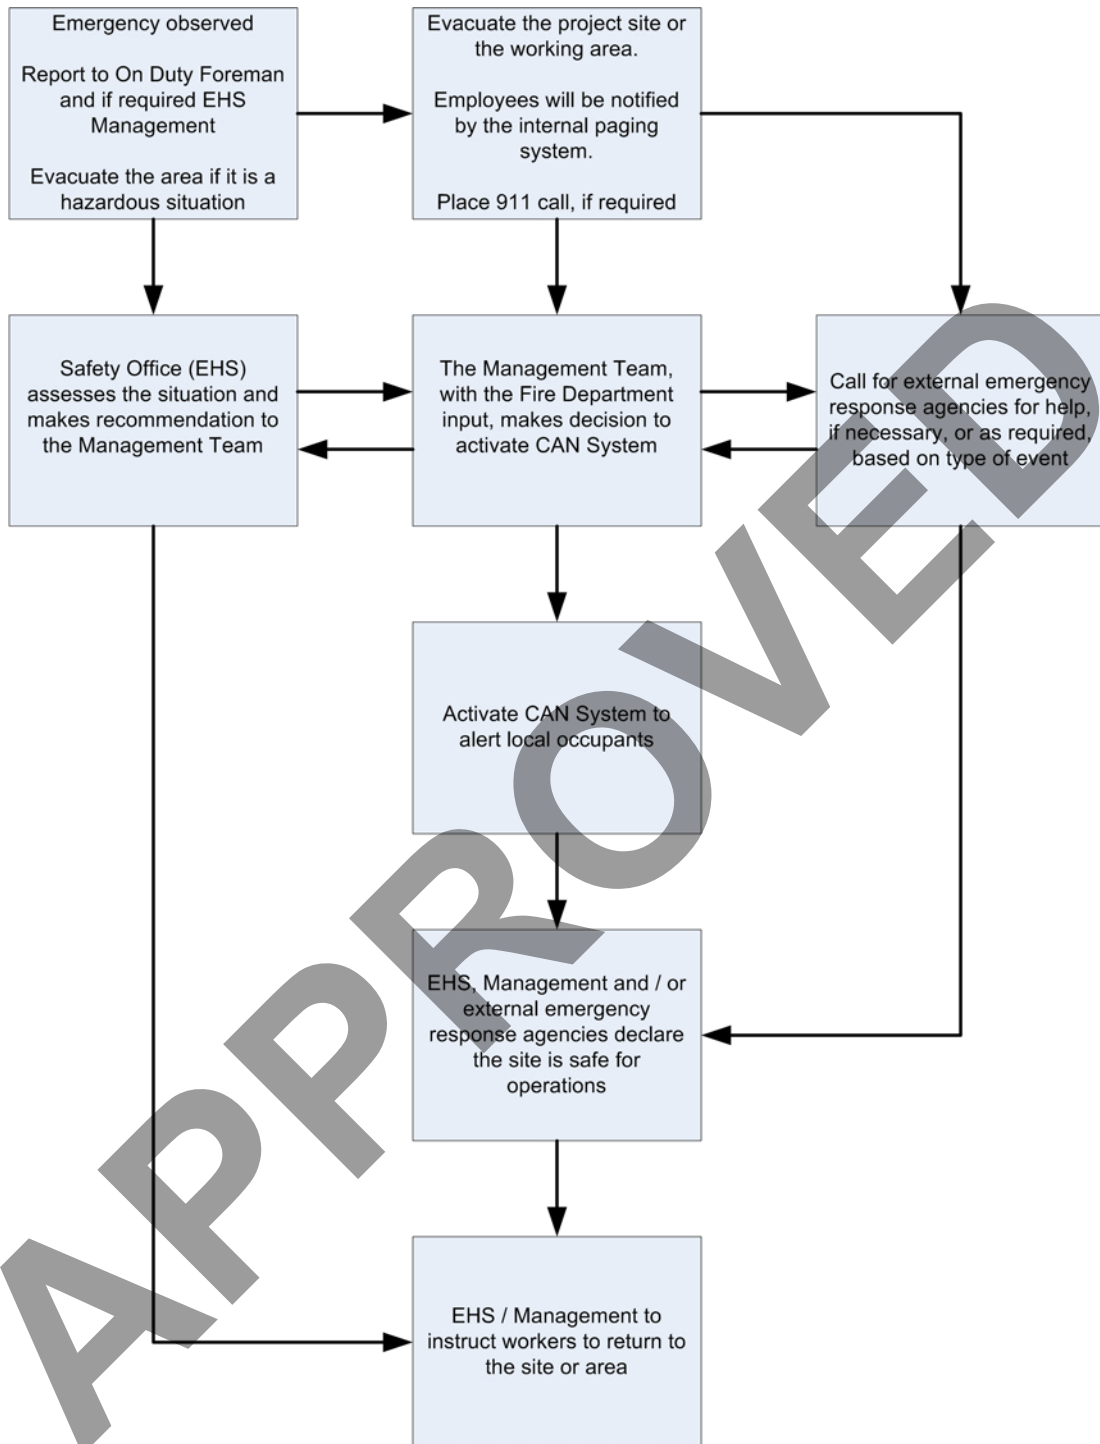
Emergency observed

Report to On Duty Foreman and if required EHS Management

Evacuate the area if it is a hazardous situation

Evacuate the project site or the working area.

Employees will be notified by the internal paging system.

Place 911 call, if required

Safety Office (EHS) assesses the situation and makes recommendation to the Management Team

The Management Team, with the Fire Department input, makes decision to activate CAN System

Call for external emergency response agencies for help, if necessary, or as required, based on type of event

Activate CAN System to alert local occupants

EHS, Management and / or external emergency response agencies declare the site is safe for operations

EHS / Management to instruct workers to return to the site or area

APPROVED